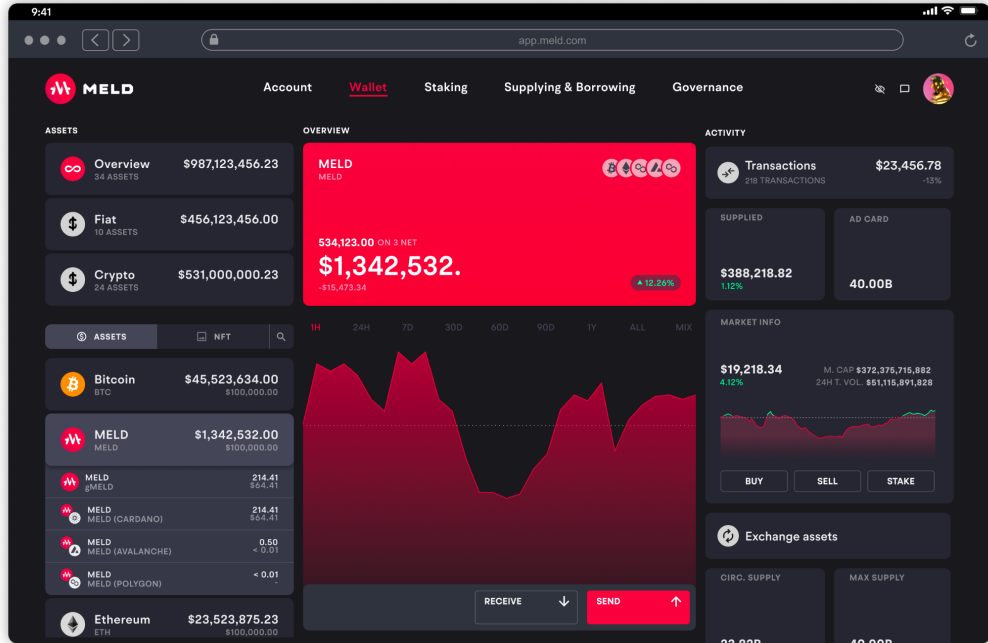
9:41

app.meld.com

MELD

Account Wallet Staking Supplying & Borrowing Governance

ASSETS

Overview 34 ASSETS $987,123,456.23

Fiat 10 ASSETS $456,123,456.00

Crypto 24 ASSETS $531,000,000.23

ASSETS NFT

Bitcoin BTC $45,523,634.00 $100,000.00

MELD MELD $1,342,532.00 $100,000.00

MELD gMELD 214.41 $64.41

MELD MELD (CARDANO) 214.41 $64.41

MELD MELD (AVALANCHE) 0.50 < 0.01

MELD MELD (POLYGON) < 0.01 -

Ethereum ETH $23,523,875.23 $100,000.00

OVERVIEW

MELD
MELD

534,123.00 ON 3 NET
$1,342,532.
-$15,473.34
12.26%

1H 24H 7D 30D 60D 90D 1Y ALL MIX

RECEIVE SEND

ACTIVITY

Transactions 218 TRANSACTIONS $23,456.78 -13%

SUPPLIED
$388,218.82
1.12%

AD CARD
40.00B

MARKET INFO
$19,218.34
4.12%
M. CAP $372,375,715,882
24H T. VOL. $51,115,891,828

BUY SELL STAKE

Exchange assets

CIRC. SUPPLY
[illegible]

MAX SUPPLY
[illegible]